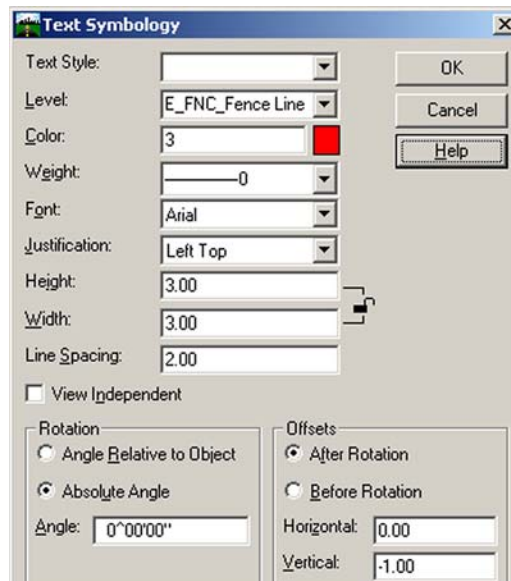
Text Symbology

Text Style:

OK

Level: E_FNC_Fence Line

Cancel

Color: 3

Help

Weight: 0

Font: Arial

Justification: Left Top

Height: 3.00

Width: 3.00

Line Spacing: 2.00

View Independent

Rotation

Angle Relative to Object

Absolute Angle

Angle: 0^00'00"

Offsets

After Rotation

Before Rotation

Horizontal: 0.00

Vertical: -1.00